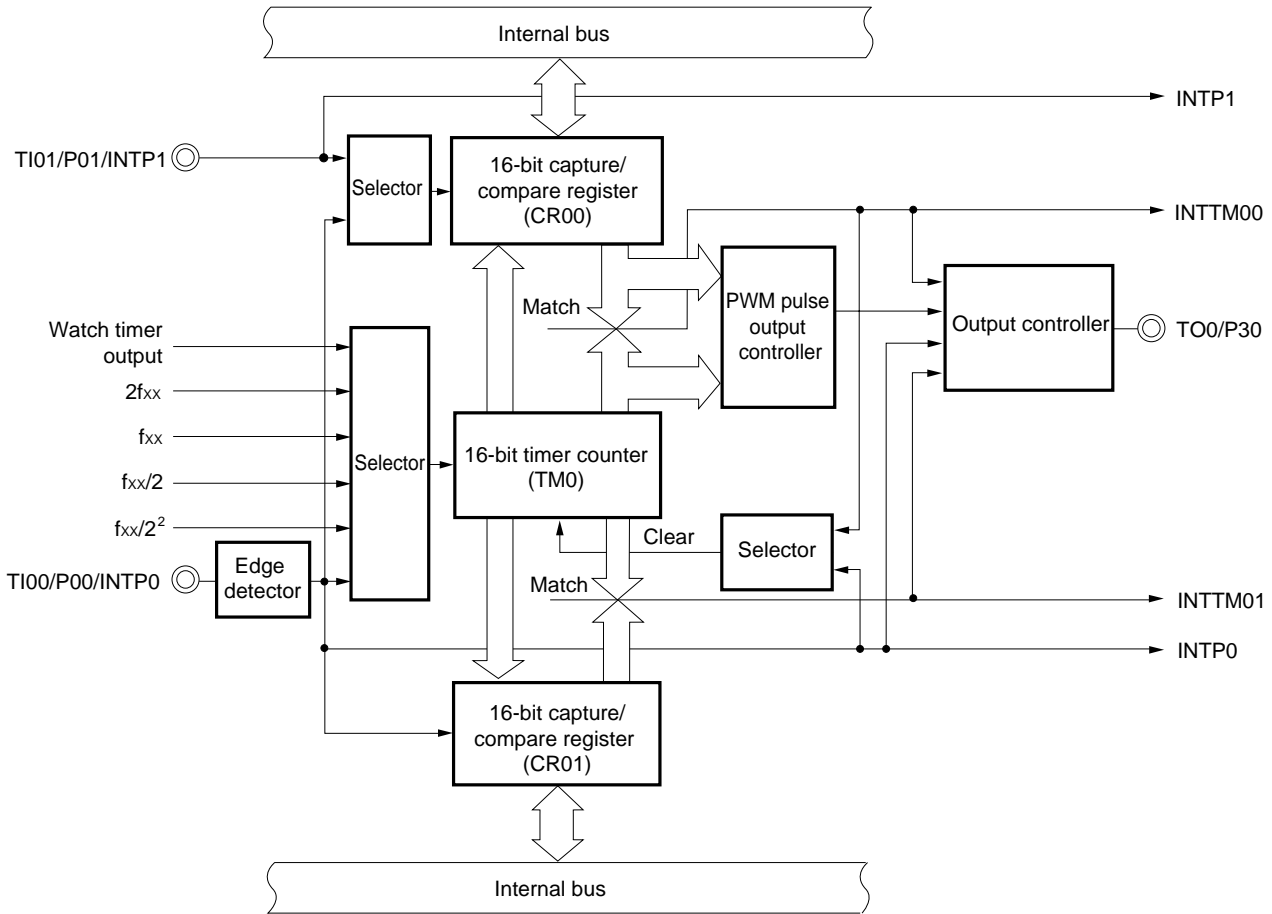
Internal bus

INTP1

TI01/P01/INTP1

Selector

16-bit capture/ compare register (CR00)

INTTM00

Match

PWM pulse output controller

Output controller

TO0/P30

Watch timer output

$2f_{XX}$

$f_{XX}$

$f_{XX}/2$

$f_{XX}/2^2$

Selector

16-bit timer counter (TM0)

Clear

Selector

TI00/P00/INTP0

Edge detector

Match

INTTM01

INTP0

16-bit capture/ compare register (CR01)

Internal bus